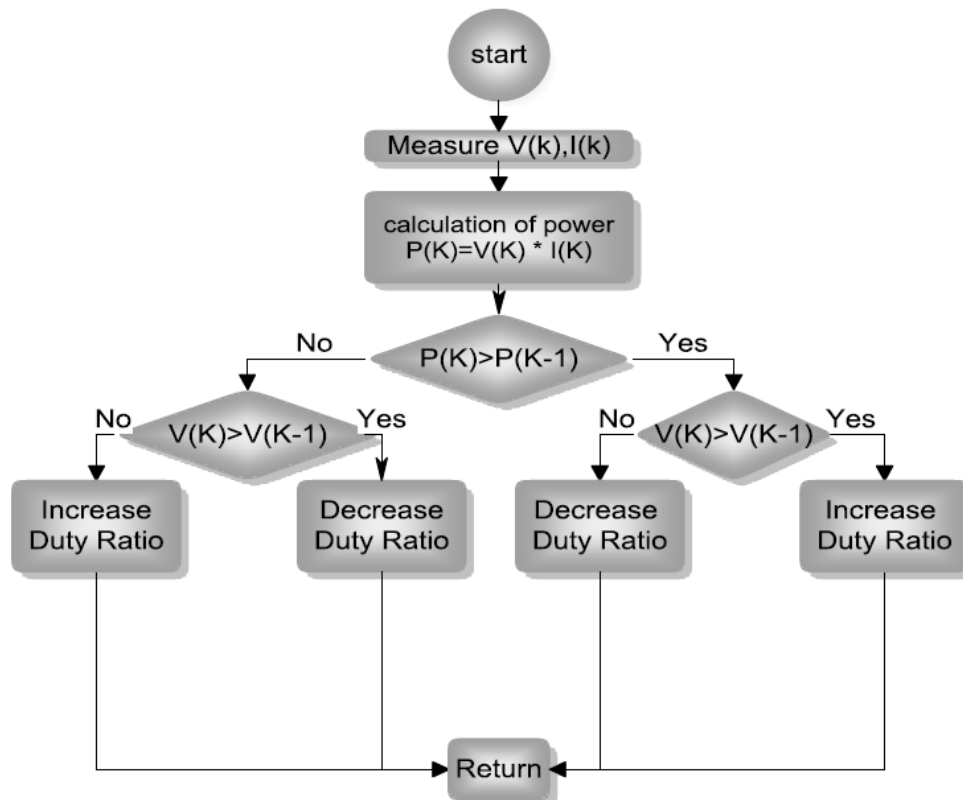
start

Measure V(k),I(k)

calculation of power
P(K)=V(K) * I(K)

No

P(K)>P(K-1)

Yes

No

V(K)>V(K-1)

Yes

No

V(K)>V(K-1)

Yes

Increase
Duty Ratio

Decrease
Duty Ratio

Decrease
Duty Ratio

Increase
Duty Ratio

Return